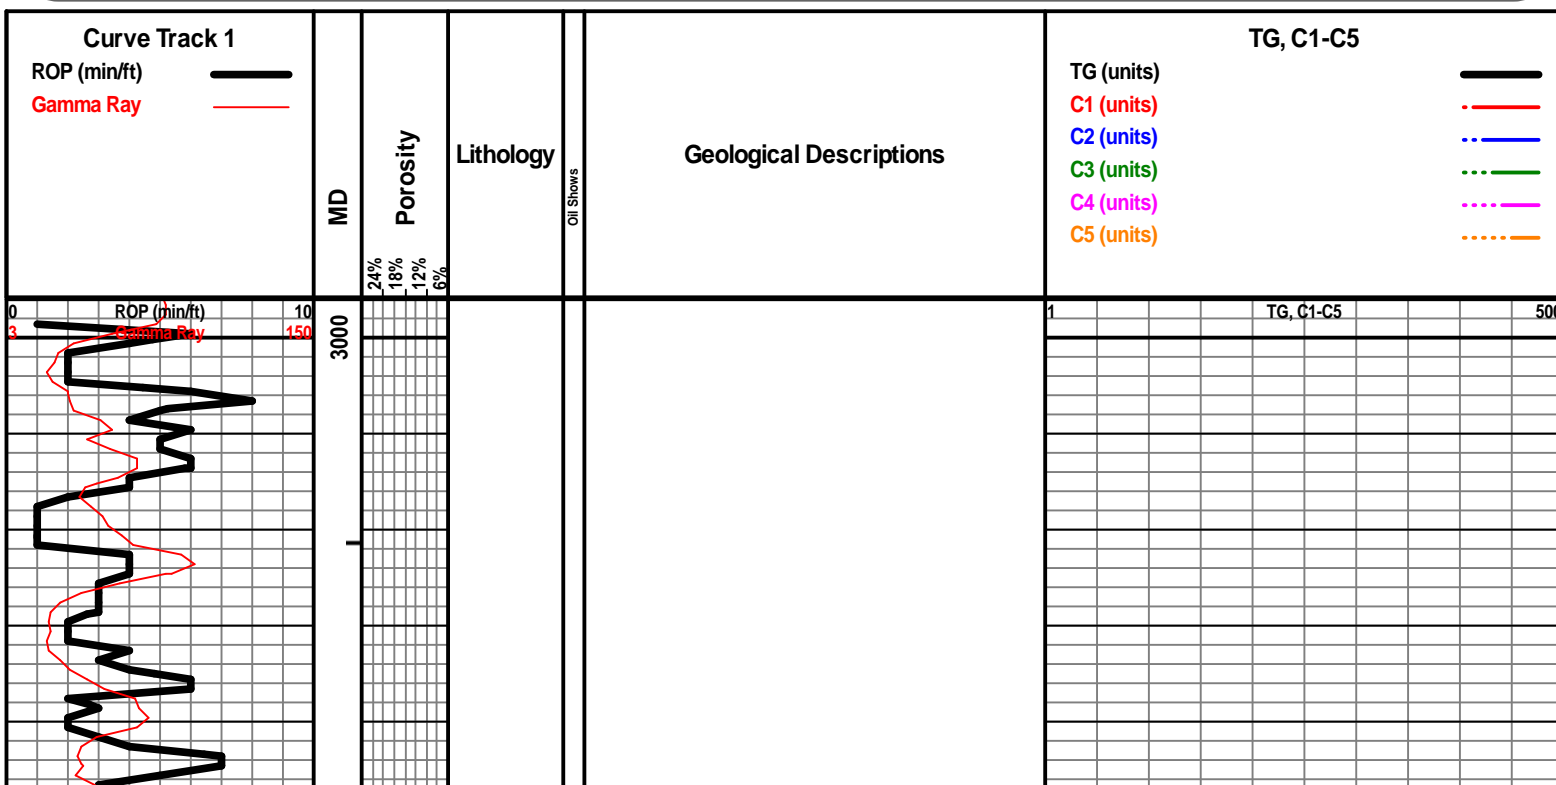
Curve Track 1
ROP (min/ft)
Gamma Ray

MD

Porosity
24%
18%
12%
6%

Lithology

Oil Shows

Geological Descriptions

TG, C1-C5
TG (units)
C1 (units)
C2 (units)
C3 (units)
C4 (units)
C5 (units)

0 ROP (min/ft) 10
3 Gamma Ray 150

3000

1 TG, C1-C5 50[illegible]